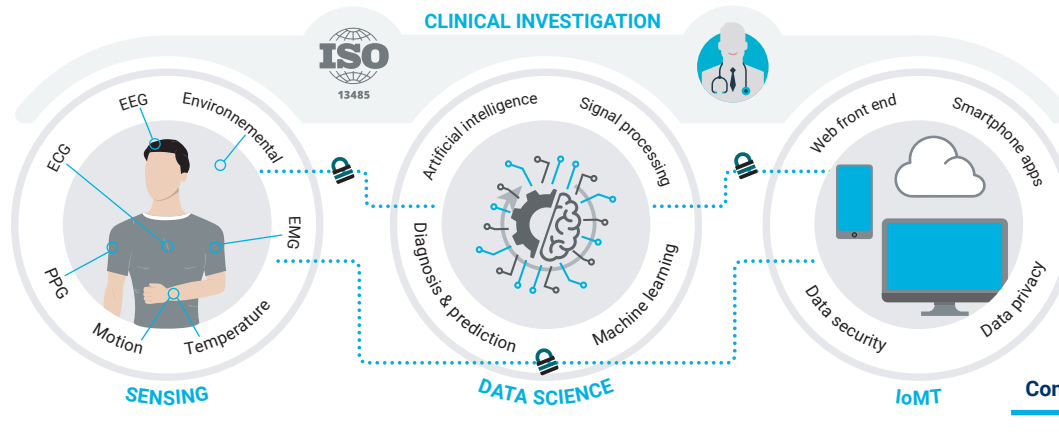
CLINICAL INVESTIGATION

ISO
13485

EEG
Environnemental
ECG
EMG
PPG
Motion
Temperature
SENSING

Artificial intelligence
Signal processing
Diagnosis & prediction
Machine learning
DATA SCIENCE

Web front end
Smartphone apps
Data security
Data privacy
IoMT

Cor